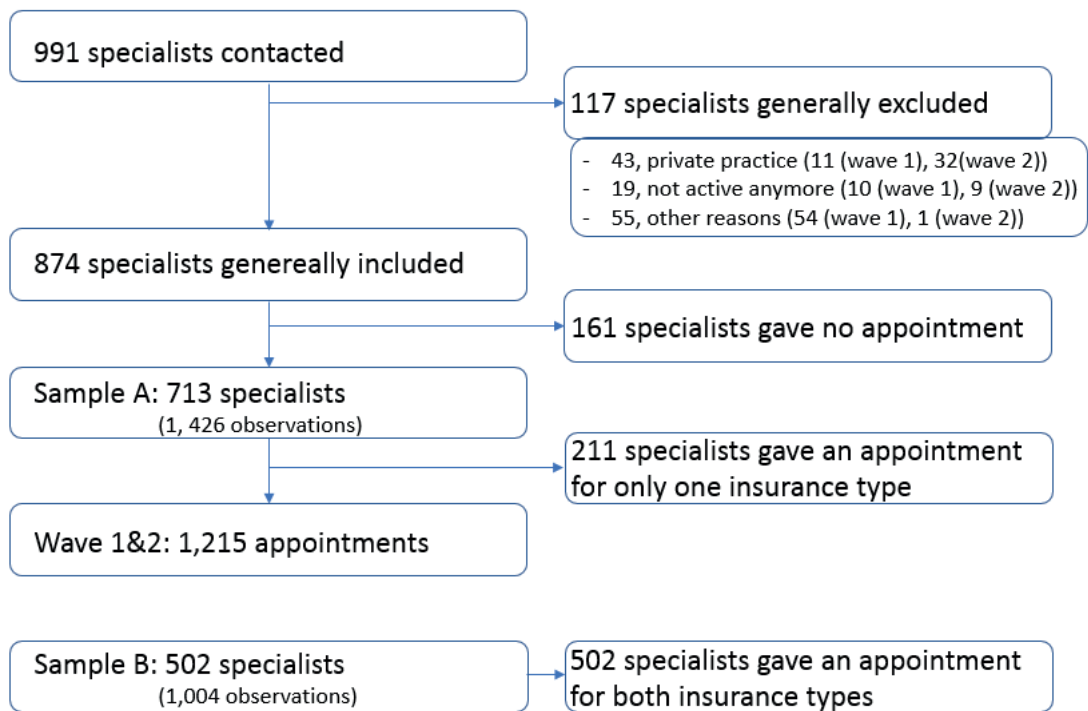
991 specialists contacted

117 specialists generally excluded

- 43, private practice (11 (wave 1), 32(wave 2))
- 19, not active anymore (10 (wave 1), 9 (wave 2))
- 55, other reasons (54 (wave 1), 1 (wave 2))

874 specialists genereally included

161 specialists gave no appointment

Sample A: 713 specialists
(1, 426 observations)

211 specialists gave an appointment for only one insurance type

Wave 1&2: 1,215 appointments

Sample B: 502 specialists
(1,004 observations)

502 specialists gave an appointment for both insurance types